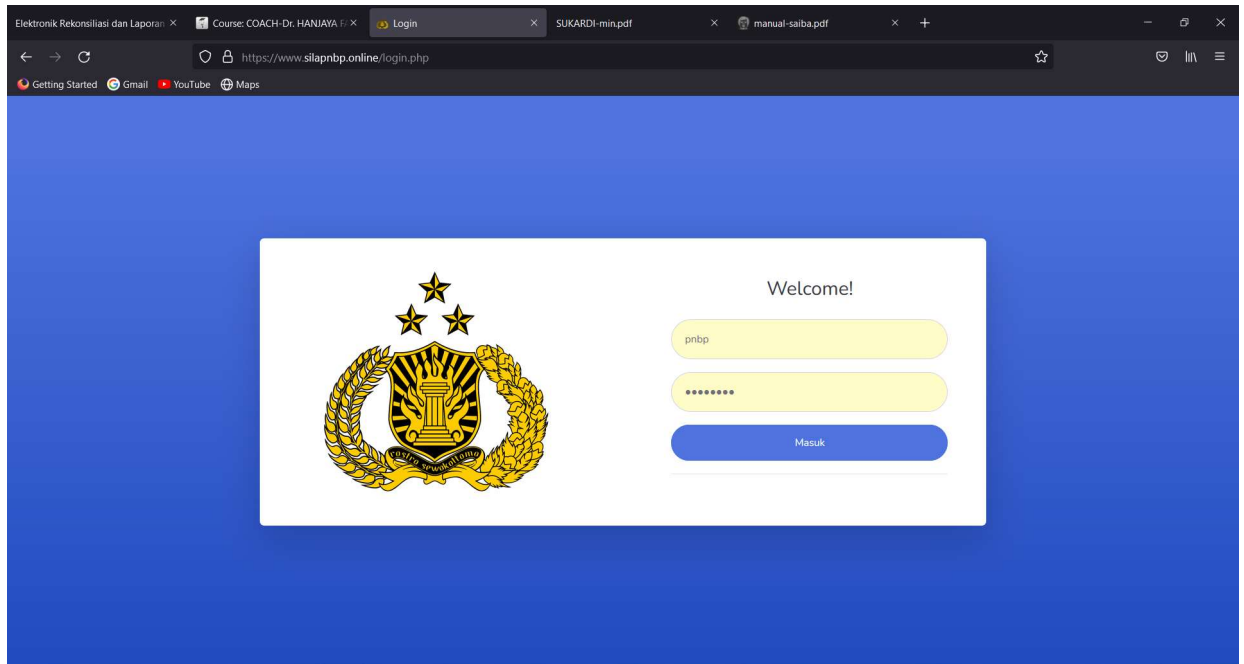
Elektronik Rekonsiliasi dan Laporan ×
Course: COACH-Dr. HANJAYA F ×
Login ×
SUKARDI-min.pdf ×
manual-saiba.pdf ×
+

https://www.silapnbp.online/login.php

Getting Started Gmail YouTube Maps

Rastra Sewakottama

Welcome!

pnbp

••••••••

Masuk